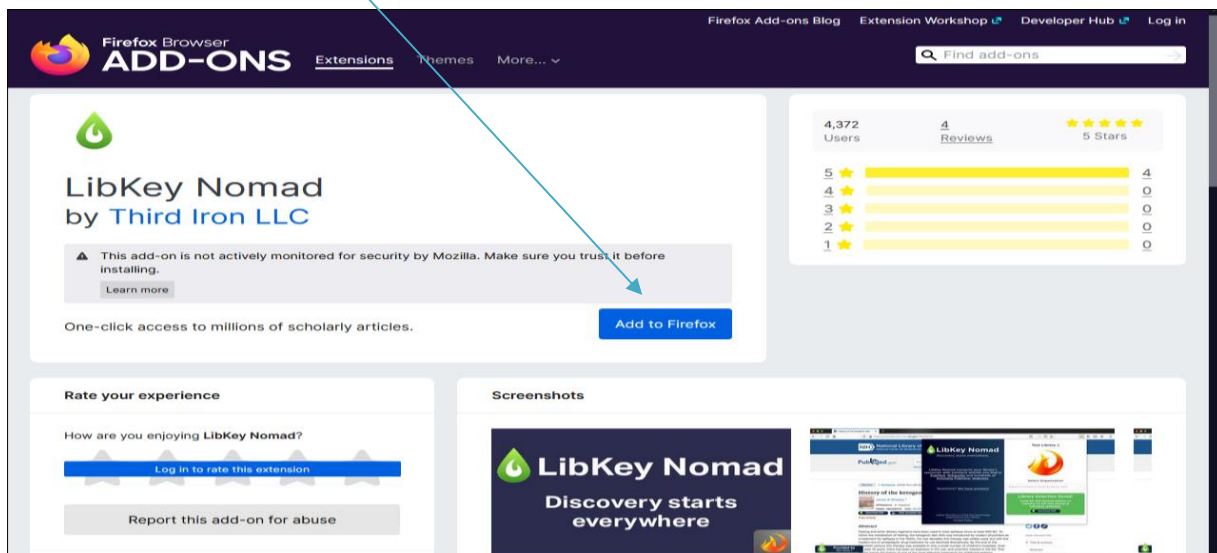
Firefox Add-ons Blog Extension Workshop Developer Hub Log in

Firefox Browser
ADD-ONS Extensions Themes More...

Find add-ons

LibKey Nomad
by Third Iron LLC

This add-on is not actively monitored for security by Mozilla. Make sure you trust it before installing.

Learn more

One-click access to millions of scholarly articles.

Add to Firefox

4,372
Users

4
Reviews

5 Stars

| | |
|---|---|
| 5 | 4 |
| 4 | 0 |
| 3 | 0 |
| 2 | 0 |
| 1 | 0 |

Rate your experience

How are you enjoying LibKey Nomad?

Log in to rate this extension

Report this add-on for abuse

Screenshots

LibKey Nomad
Discovery starts everywhere